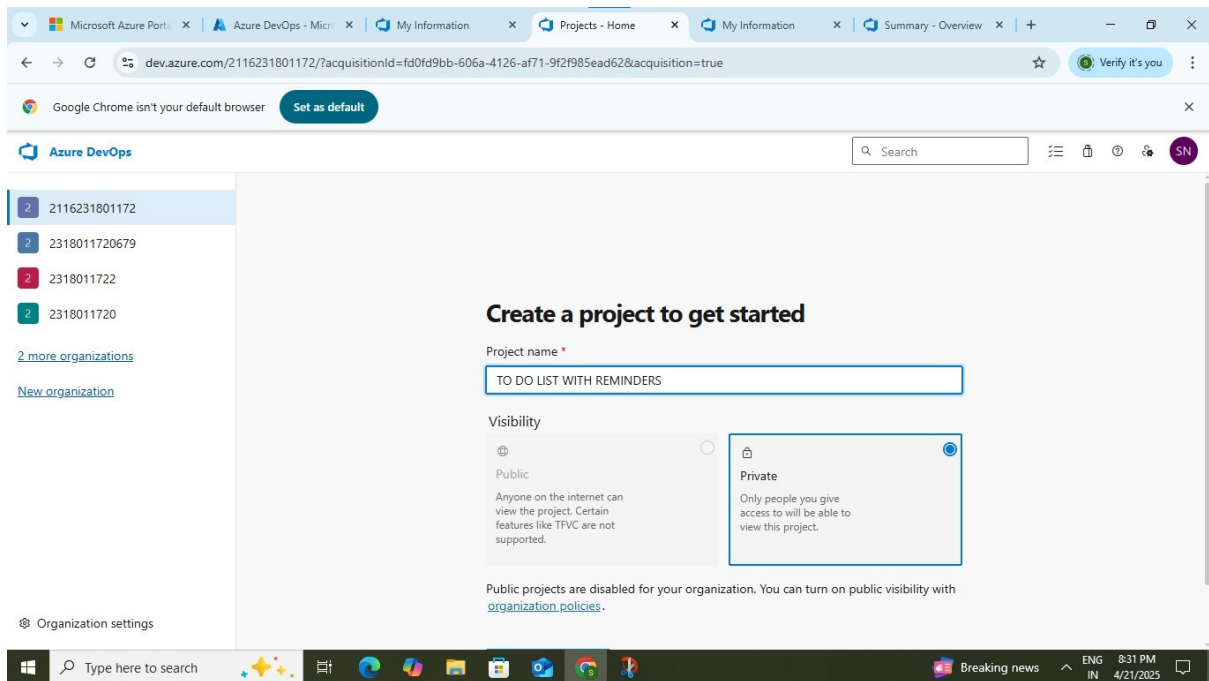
Microsoft Azure Porta ×
Azure DevOps - Micro ×
My Information ×
Projects - Home ×
My Information ×
Summary - Overview ×
+

dev.azure.com/2116231801172/?acquisitionId=fd0fd9bb-606a-4126-af71-9f2f985ead62&acquisition=true

Verify it's you

Google Chrome isn't your default browser
Set as default

Azure DevOps
Search
SN

2 2116231801172
2 2318011720679
2 2318011722
2 2318011720
2 more organizations
New organization

Create a project to get started

Project name *
TO DO LIST WITH REMINDERS

Visibility

Public
Anyone on the internet can view the project. Certain features like TFVC are not supported.

Private
Only people you give access to will be able to view this project.

Public projects are disabled for your organization. You can turn on public visibility with organization policies.

Organization settings

Type here to search
Breaking news
ENG IN
8:31 PM
4/21/2025